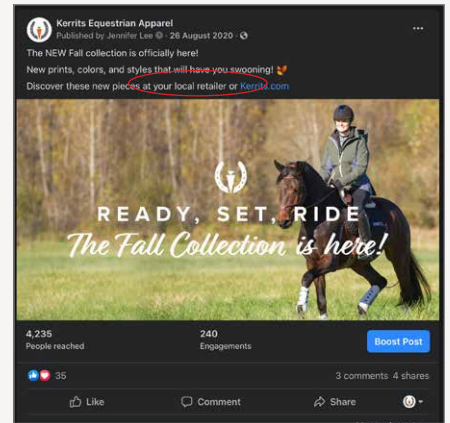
Kerrits Equestrian Apparel
Published by Jennifer Lee · 26 August 2020 ·

The NEW Fall collection is officially here!
New prints, colors, and styles that will have you swooning! 🍂
Discover these new pieces at your local retailer or Kerrits.com

READY, SET, RIDE
The Fall Collection is here!

4,235
People reached

240
Engagements

Boost Post

35

3 comments 4 shares

Like

Comment

Share